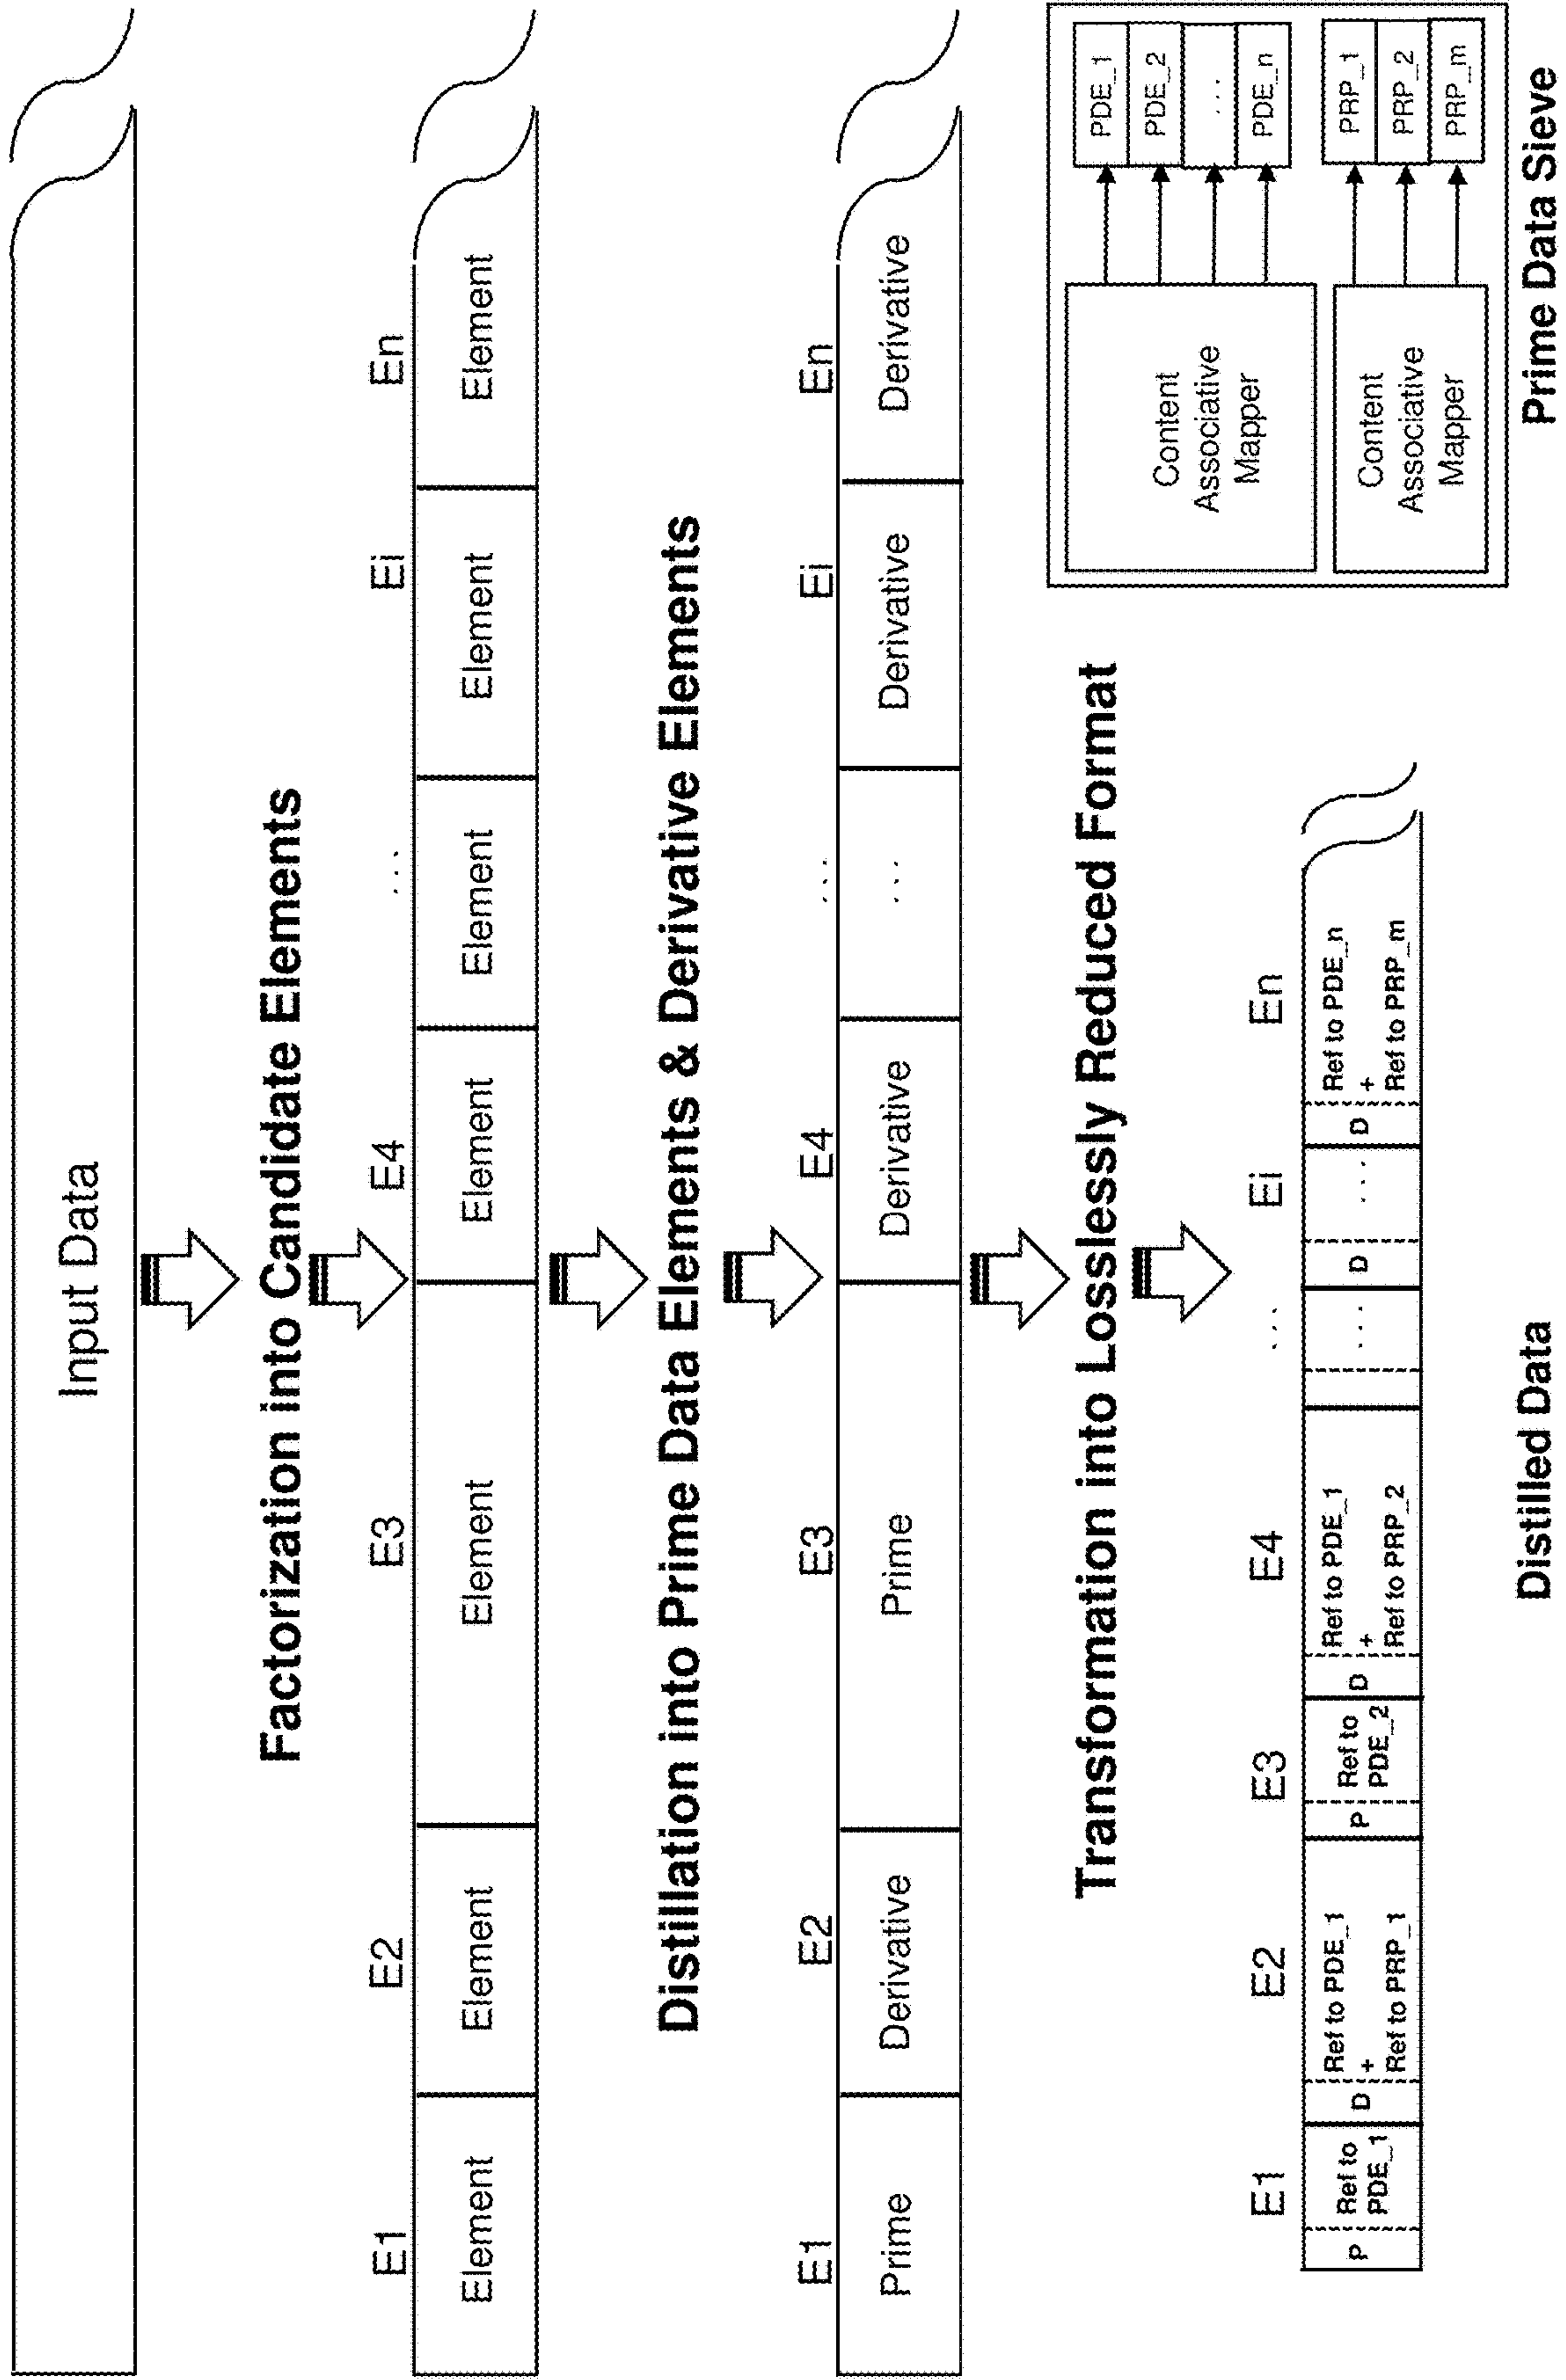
Input Data

Factorization into Candidate Elements

E1 E2 E3 E4 ... Ei En

Element Element Element Element Element Element Element

Distillation into Prime Data Elements & Derivative Elements

E1 E2 E3 E4 ... Ei En

Prime Derivative Prime Derivative ... Derivative Derivative

Transformation into Losslessly Reduced Format

E1 E2 E3 E4 ... Ei En

P Ref to PDE_1 D Ref to PDE_1 + Ref to PRP_1 P Ref to PDE_2 D Ref to PDE_1 + Ref to PRP_2 ... D ... D Ref to PDE_n + Ref to PRP_m

Distilled Data

Content Associative Mapper

PDE_1 PDE_2 ... PDE_n

Content Associative Mapper

PRP_1 PRP_2 PRP_m

Prime Data Sieve